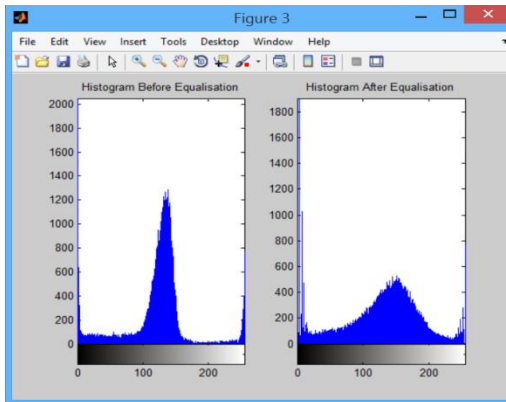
Figure 3

File Edit View Insert Tools Desktop Window Help

Histogram Before Equalisation

2000
1800
1600
1400
1200
1000
800
600
400
200
0

0 100 200

Histogram After Equalisation

1800
1600
1400
1200
1000
800
600
400
200
0

0 100 200